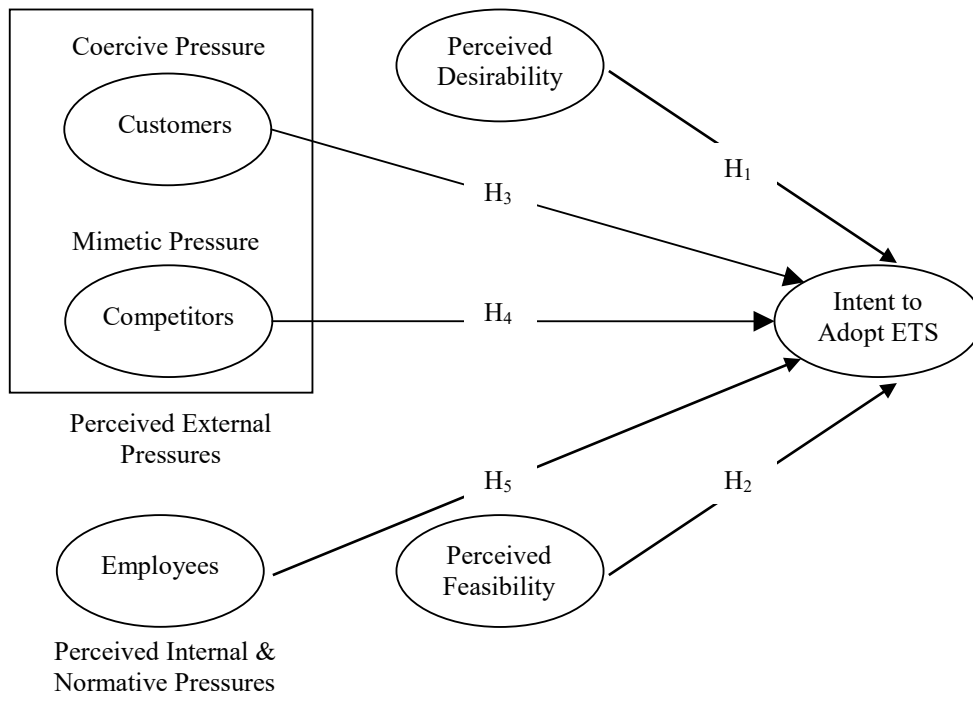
Coercive Pressure

Customers

Mimetic Pressure

Competitors

Perceived External Pressures

Perceived Desirability

$H_1$

$H_3$

$H_4$

Intent to Adopt ETS

$H_5$

$H_2$

Employees

Perceived Feasibility

Perceived Internal & Normative Pressures